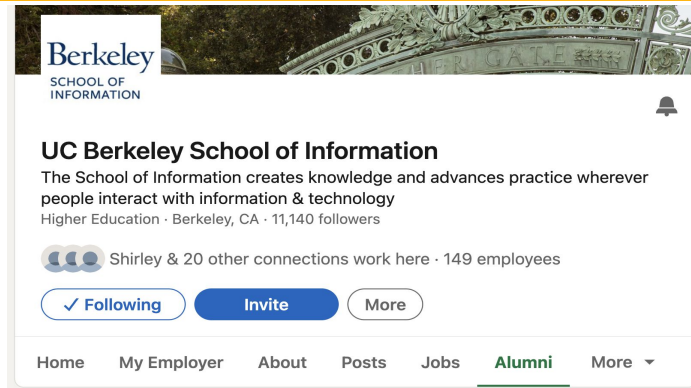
Berkeley
SCHOOL OF
INFORMATION

HER GATE

UC Berkeley School of Information

The School of Information creates knowledge and advances practice wherever people interact with information & technology

Higher Education · Berkeley, CA · 11,140 followers

Shirley & 20 other connections work here · 149 employees

✓ Following
Invite
More

Home
My Employer
About
Posts
Jobs
Alumni
More